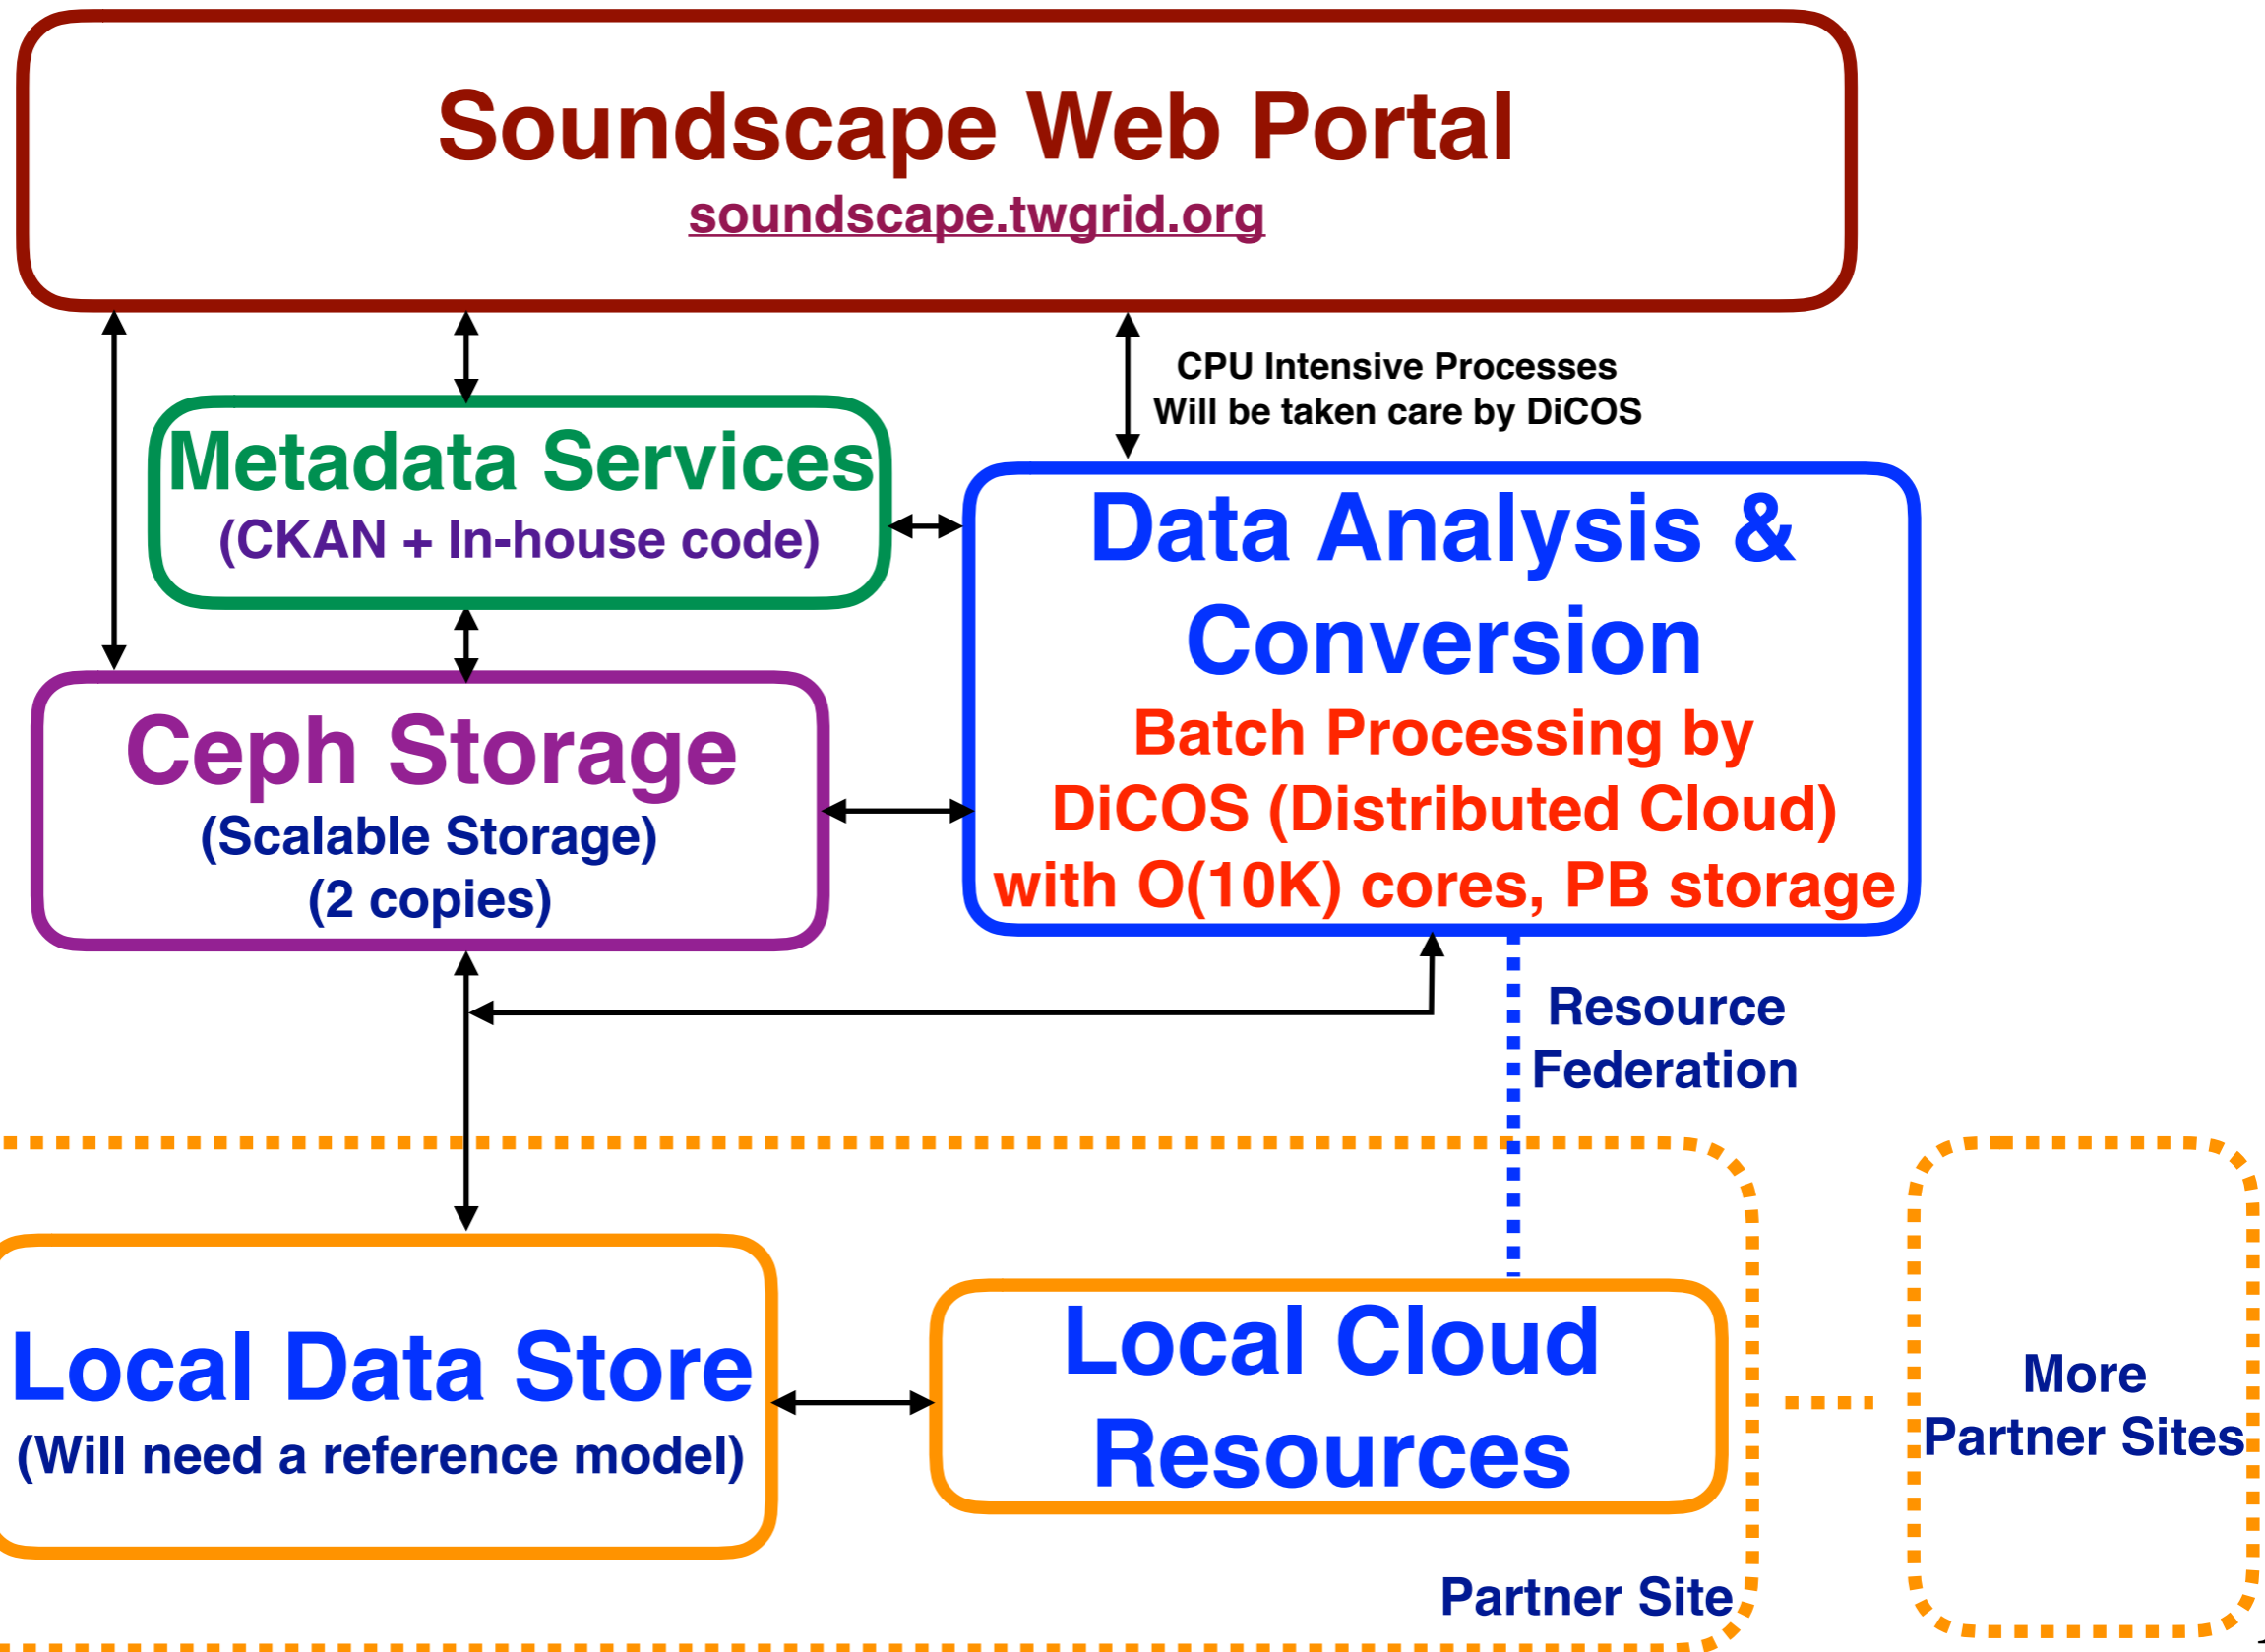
Soundscape Web Portal
soundscape.twgrid.org

CPU Intensive Processes
Will be taken care by DiCOS

Metadata Services
(CKAN + In-house code)

Data Analysis & Conversion
Batch Processing by DiCOS (Distributed Cloud) with O(10K) cores, PB storage

Ceph Storage
(Scalable Storage)
(2 copies)

Resource Federation

Local Data Store
(Will need a reference model)

Local Cloud Resources

More Partner Sites

Partner Site